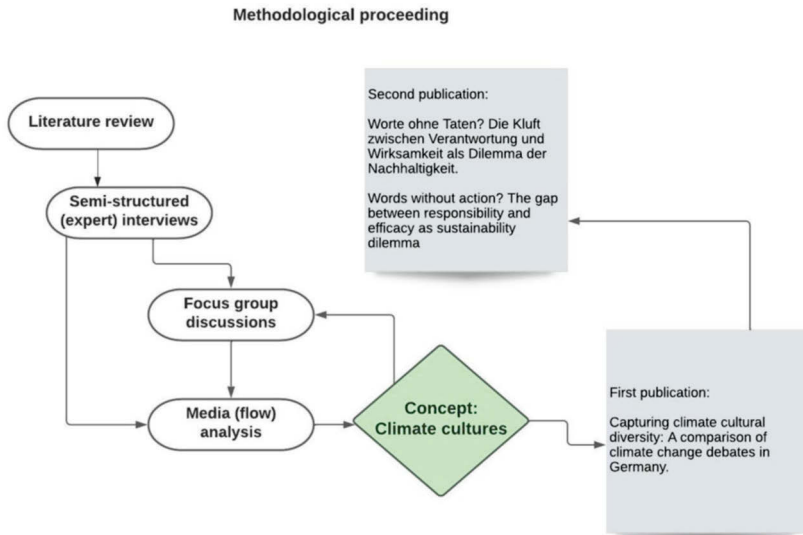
Methodological proceeding

Literature review

Semi-structured (expert) interviews

Focus group discussions

Media (flow) analysis

Concept: Climate cultures

Second publication:

Worte ohne Taten? Die Kluft zwischen Verantwortung und Wirksamkeit als Dilemma der Nachhaltigkeit.

Words without action? The gap between responsibility and efficacy as sustainability dilemma

First publication:

Capturing climate cultural diversity: A comparison of climate change debates in Germany.